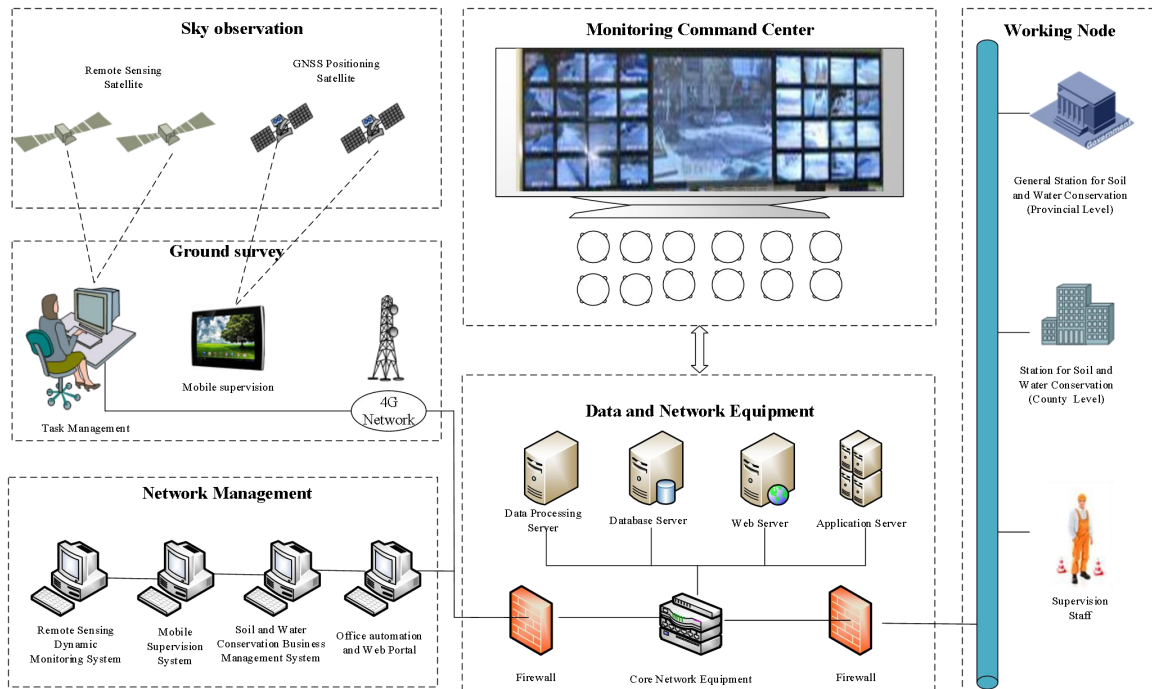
Sky observation

Remote Sensing Satellite

GNSS Positioning Satellite

Ground survey

Mobile supervision

Task Management

4G Network

Network Management

Remote Sensing Dynamic Monitoring System

Mobile Supervision System

Soil and Water Conservation Business Management System

Office automation and Web Portal

Monitoring Command Center

Data and Network Equipment

Data Processing Server

Database Server

Web Server

Application Server

Firewall

Core Network Equipment

Firewall

Working Node

Government

General Station for Soil and Water Conservation (Provincial Level)

Station for Soil and Water Conservation (County Level)

Supervision Staff